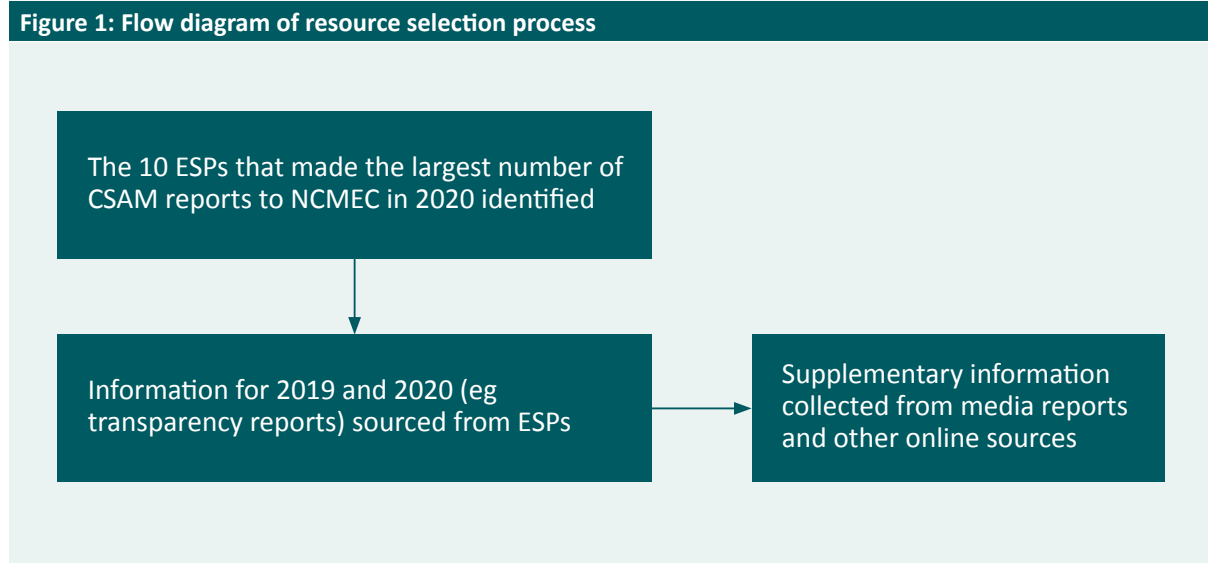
Figure 1: Flow diagram of resource selection process

The 10 ESPs that made the largest number of CSAM reports to NCMEC in 2020 identified

Information for 2019 and 2020 (eg transparency reports) sourced from ESPs

Supplementary information collected from media reports and other online sources